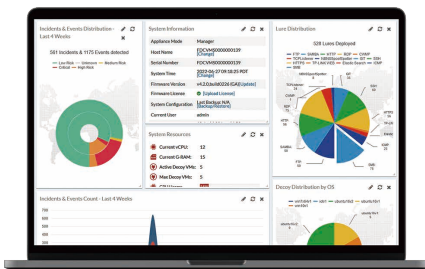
Incidents & Events Distribution - Last 4 Weeks

581 Incidents & 1175 Events detected

Low Risk Unknown Medium Risk Critical High Risk

System Information

| Appliance Mode | Manager |
|---|---|
| Host Name | FDCVM0000000139 [Change] |
| Serial Number | FDCVM0000000139 |
| System Time | 2022-06-07 09:18:35 PDT [Change] |
| Firmware Version | v4.2.0,build0226 (GA) [Update] |
| Firmware License | [Upload License] |
| System Configuration | Last Backup: N/A [Backup/Restore] |
| Current User | admin |

Lure Distribution

528 Lures Deployed

FTP SMBv HTTP FTP CMBP TCPListener SMB SSH

System Resources

Current vCPU: 12
Current G-RAM: 15
Active Decoy VMs: 5
Max Decoy VMs: 5

Incidents & Events Count - Last 4 Weeks

Decoy Distribution by OS